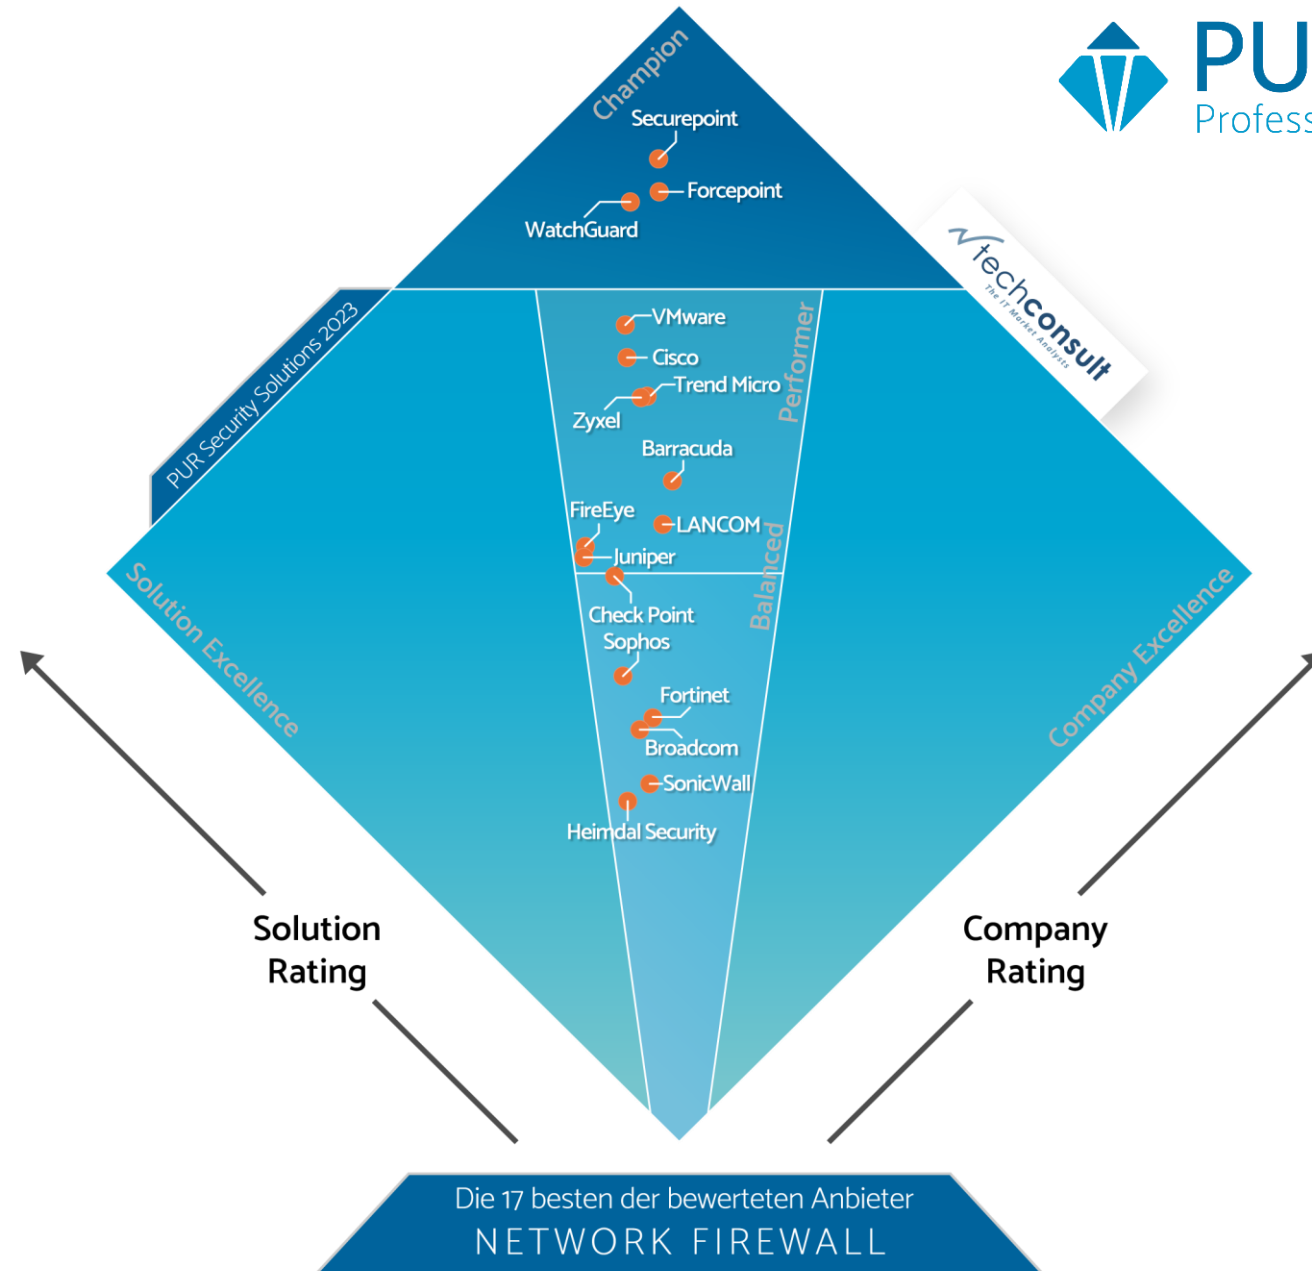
PU
Profess

Champion
Securepoint
Forcepoint
WatchGuard

techconsult
The IT Market Analysts

PUR Security Solutions 2023

VMware
Cisco
Trend Micro
Zyxel
Performer
Barracuda
FireEye
LANCOM
Juniper
Balanced
Check Point
Sophos
Fortinet
Broadcom
SonicWall
Heimdal Security

Solution Excellence
Company Excellence

Solution Rating
Company Rating

Die 17 besten der bewerteten Anbieter
NETWORK FIREWALL